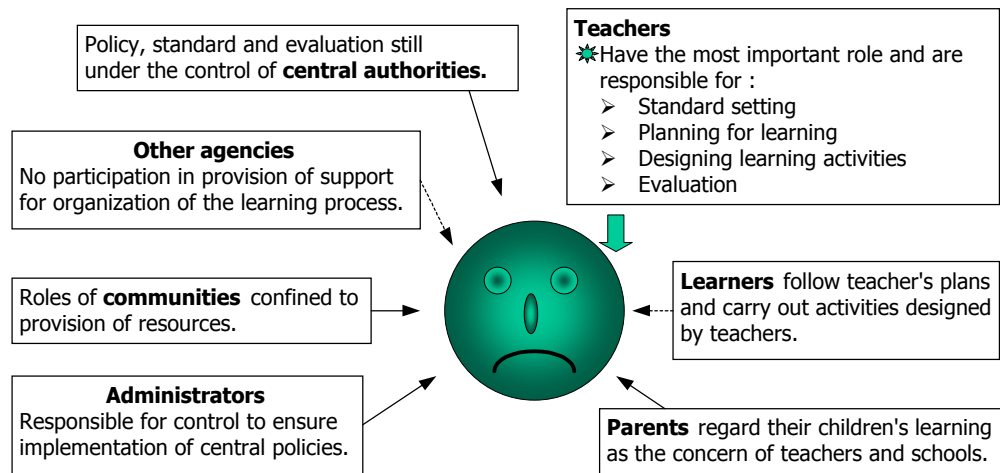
Policy, standard and evaluation still under the control of **central authorities.**

**Teachers**
Have the most important role and are responsible for :
- Standard setting
- Planning for learning
- Designing learning activities
- Evaluation

**Other agencies**
No participation in provision of support for organization of the learning process.

Roles of **communities** confined to provision of resources.

**Learners** follow teacher's plans and carry out activities designed by teachers.

**Administrators**
Responsible for control to ensure implementation of central policies.

**Parents** regard their children's learning as the concern of teachers and schools.